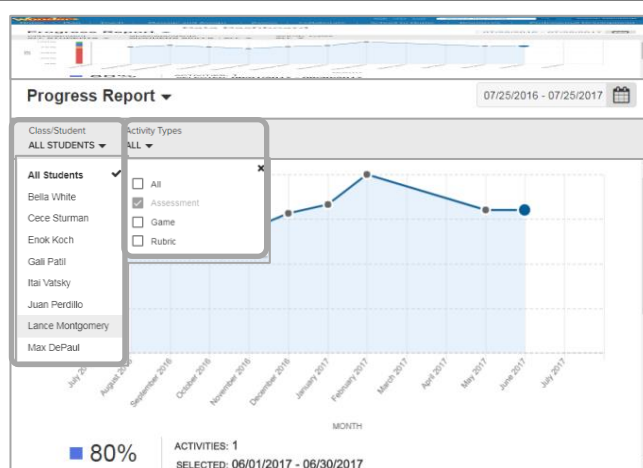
Progress Report

07/25/2016 - 07/25/2017

Class/Student
ALL STUDENTS

Activity Types
ALL

All Students
Bella White
Cece Sturman
Enok Koch
Gali Patil
Itai Vatsky
Juan Perdillo
Lance Montgomery
Max DePaul

×
All
Assessment
Game
Rubric

July 20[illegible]
August 2016
September 2016
October 2016
November 2016
December 2016
January 2017
February 2017
March 2017
April 2017
May 2017
June 2017
July 2017

MONTH

80%
ACTIVITIES: 1
SELECTED: 06/01/2017 - 06/30/2017